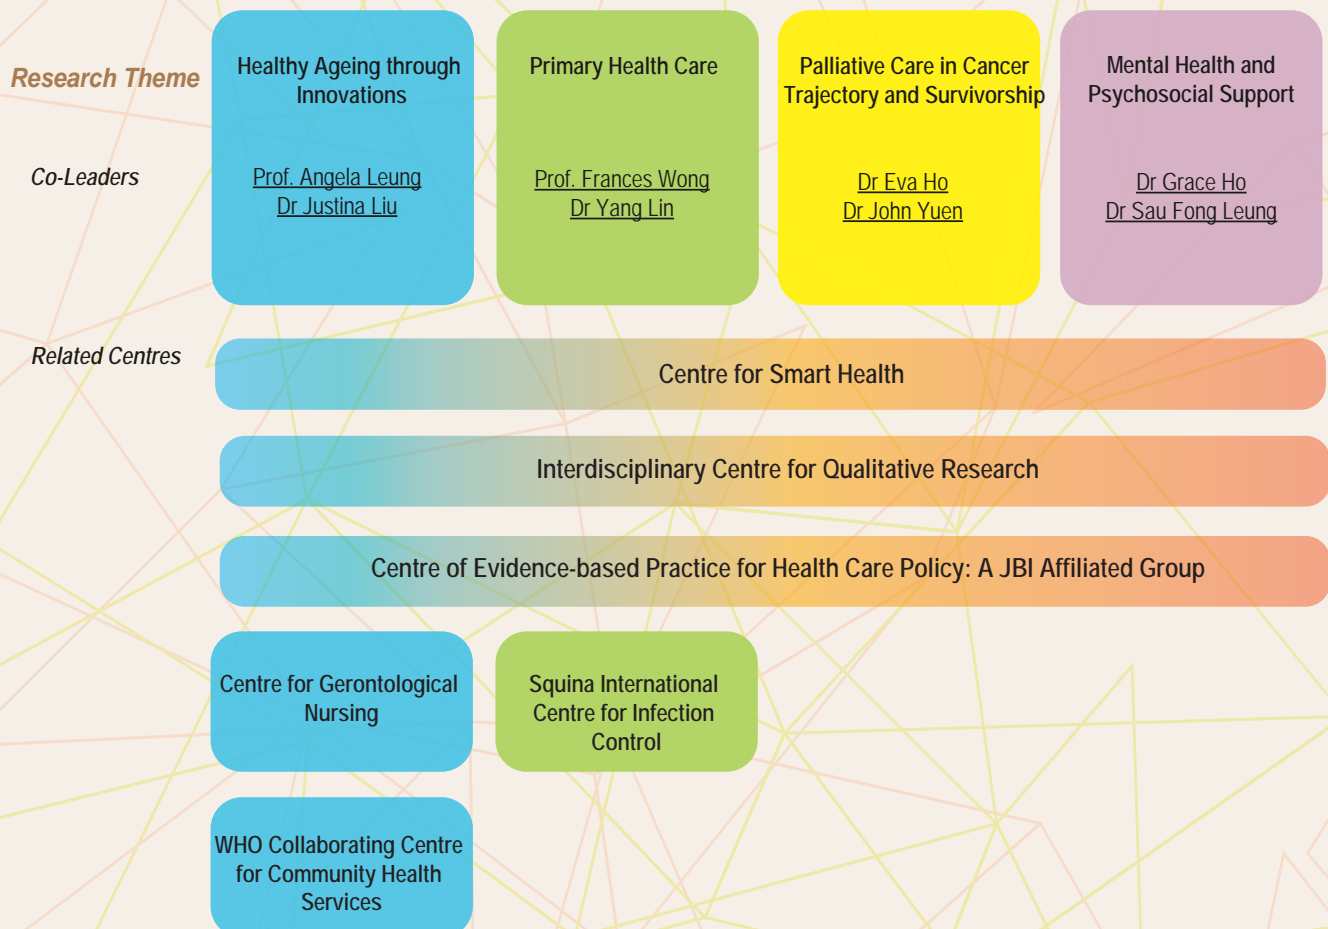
Research Theme

Co-Leaders

| Healthy Ageing through Innovations | Primary Health Care | Palliative Care in Cancer Trajectory and Survivorship | Mental Health and Psychosocial Support |
|---|---|---|---|
| Prof. Angela Leung<br>Dr Justina Liu | Prof. Frances Wong<br>Dr Yang Lin | Dr Eva Ho<br>Dr John Yuen | Dr Grace Ho<br>Dr Sau Fong Leung |

Related Centres

Centre for Smart Health

Interdisciplinary Centre for Qualitative Research

Centre of Evidence-based Practice for Health Care Policy: A JBI Affiliated Group

Centre for Gerontological Nursing

Squina International Centre for Infection Control

WHO Collaborating Centre for Community Health Services